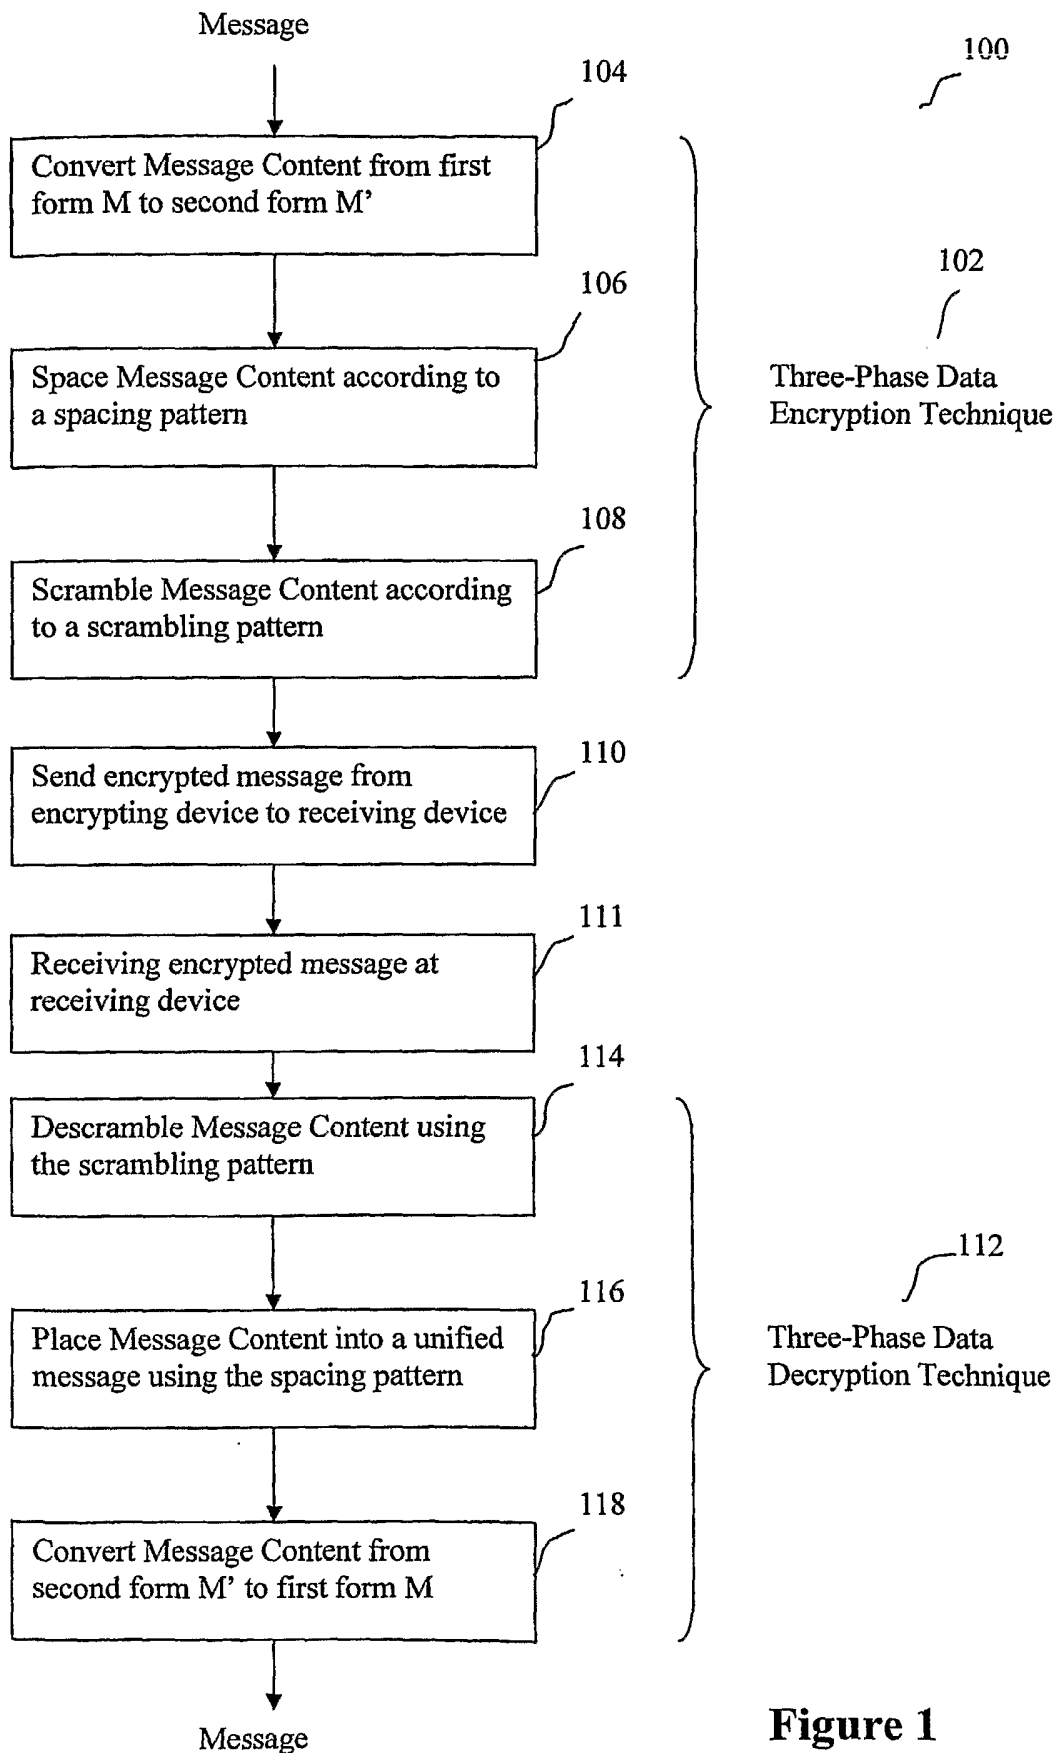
Message

100

104

Convert Message Content from first form M to second form M'

102

106

Space Message Content according to a spacing pattern

Three-Phase Data Encryption Technique

108

Scramble Message Content according to a scrambling pattern

110

Send encrypted message from encrypting device to receiving device

111

Receiving encrypted message at receiving device

114

Descramble Message Content using the scrambling pattern

112

116

Place Message Content into a unified message using the spacing pattern

Three-Phase Data Decryption Technique

118

Convert Message Content from second form M' to first form M

Message

Figure 1